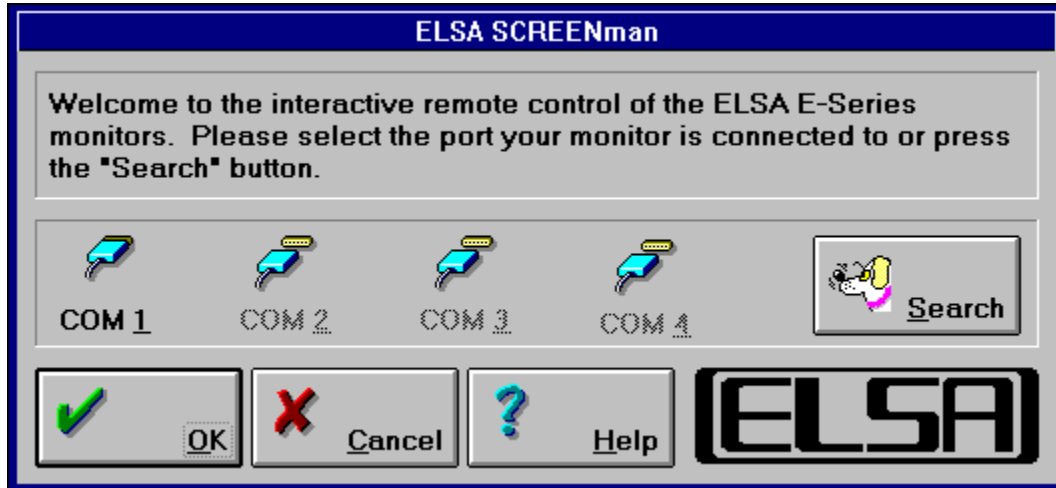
ELSA SCREENman

Welcome to the interactive remote control of the ELSA E-Series monitors. Please select the port your monitor is connected to or press the "Search" button.

COM 1
COM 2
COM 3
COM 4
Search

OK
Cancel
Help
ELSA